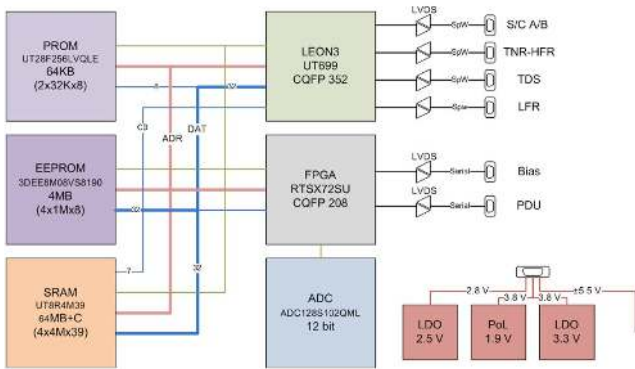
PROM
UT28F256LVQLE
64KB
(2x32Kx8)

EEPROM
3DEE8M08VS8190
4MB
(4x1Mx8)

SRAM
UT8R4M39
64MB+C
(4x4Mx39)

CS
ADR
DAT
8
32
32
7
32

LEON3
UT699
CQFP 352

FPGA
RTSX72SU
CQFP 208

ADC
ADC128S102QML
12 bit

LVDS
SpW
S/C A/B
SpW
TNR-HFR
SpW
TDS
SpW
LFR

LVDS
Serial
Bias
LVDS
Serial
PDU

2.8 V
3.8 V
3.8 V
±5.5 V

LDO
2.5 V

Pol.
1.9 V

LDO
3.3 V